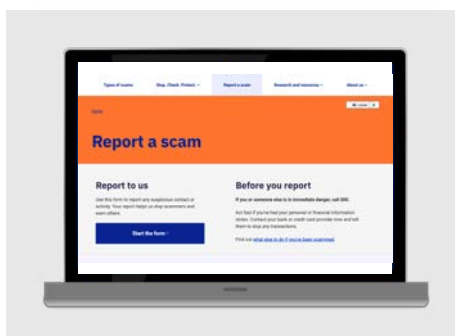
Types of scams Stop. Check. Protect. Report a scam Research and resources About us

Home

Report a scam

Report to us

Use this form to report any suspicious contact or activity. Your report helps us stop scammers and warn others.

Start the form

Before you report

If you or someone else is in immediate danger, call 000.

Act fast if you've had your personal or financial information stolen. Contact your bank or credit card provider now and tell them to stop any transactions.

Find out what else to do if you've been scammed.